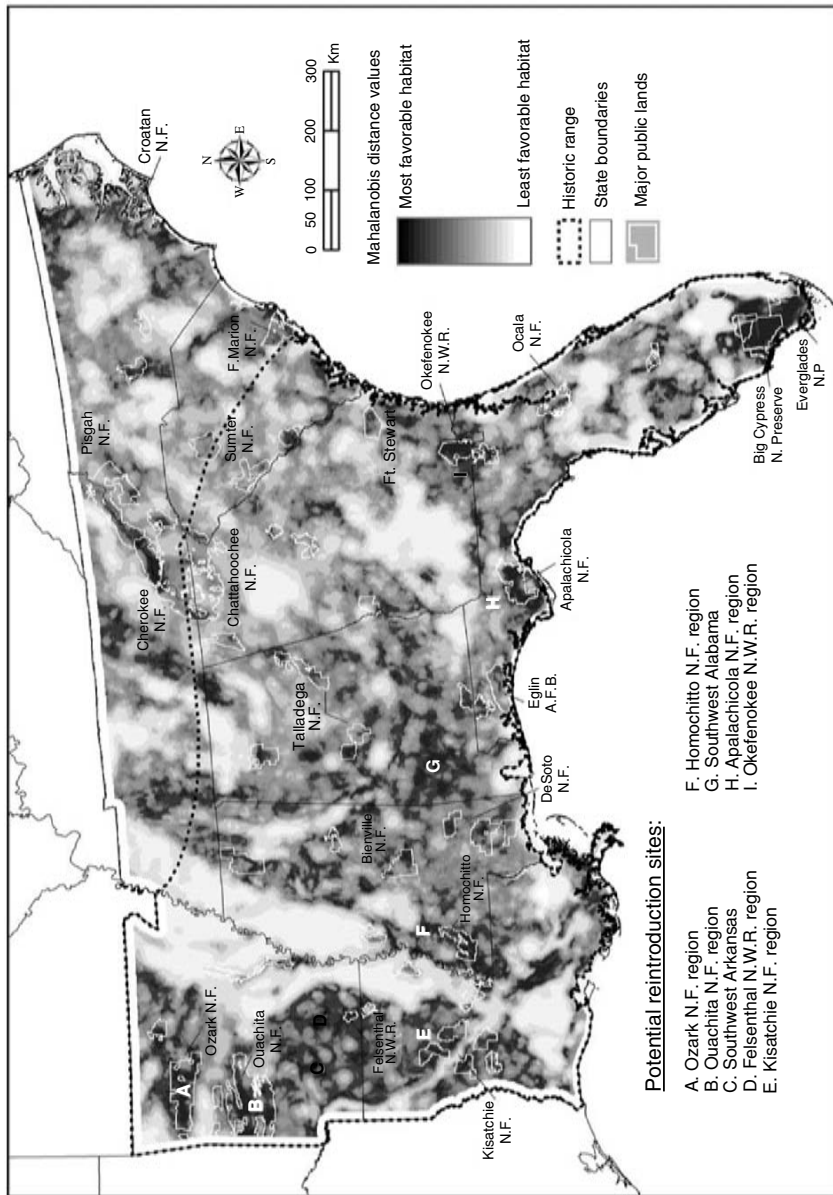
Croatan N.F.

0 50 100 200 300 Km

N E S W

Mahalanobis distance values

Most favorable habitat

Least favorable habitat

Historic range

State boundaries

Major public lands

Pisgah N.F.

F. Marion N.F.

Sumter N.F.

Cherokee N.F.

Chattahoochee N.F.

Ft. Stewart

Okefenokee N.W.R.

Ocala N.F.

Big Cypress N. Preserve

Everglades N.P

Talladega N.F.

Eglin A.F.B.

Apalachicola N.F.

DeSoto N.F.

Bienville N.F.

Homochitto N.F.

Ozark N.F.

Ouachita N.F.

Felsenthal N.W.R.

Kisatchie N.F.

A B C D E F G H I

Potential reintroduction sites:

A. Ozark N.F. region
B. Ouachita N.F. region
C. Southwest Arkansas
D. Felsenthal N.W.R. region
E. Kisatchie N.F. region

F. Homochitto N.F. region
G. Southwest Alabama
H. Apalachicola N.F. region
I. Okefenokee N.W.R. region